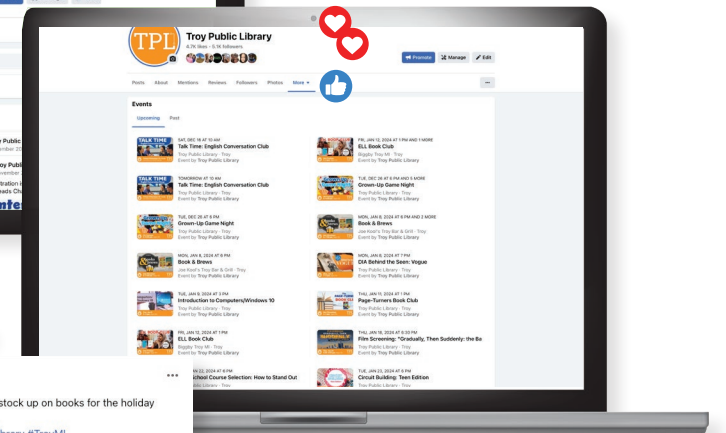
TPL

Troy Public Library
4.7K likes • 5.1K followers

Promote Manage Edit

Posts About Mentions Reviews Followers Photos More ▾ ...

Events

Upcoming Past

SAT, DEC 16 AT 10 AM
Talk Time: English Conversation Club
Troy Public Library · Troy
Event by Troy Public Library

TOMORROW AT 10 AM
Talk Time: English Conversation Club
Troy Public Library · Troy
Event by Troy Public Library

TUE, DEC 26 AT 6 PM
Grown-Up Game Night
Troy Public Library · Troy
Event by Troy Public Library

MON, JAN 8, 2024 AT 6 PM
Book & Brews
Joe Kool's Troy Bar & Grill · Troy
Event by Troy Public Library

TUE, JAN 9, 2024 AT 3 PM
Introduction to Computers/Windows 10
Troy Public Library · Troy
Event by Troy Public Library

FRI, JAN 12, 2024 AT 1 PM
ELL Book Club
Biggby Troy MI · Troy
Event by Troy Public Library

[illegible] 22, 2024 AT 6 PM
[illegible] School Course Selection: How to Stand Out

FRI, JAN 12, 2024 AT 1 PM AND 1 MORE
ELL Book Club
Biggby Troy MI · Troy
Event by Troy Public Library

TUE, DEC 26 AT 6 PM AND 5 MORE
Grown-Up Game Night
Troy Public Library · Troy
Event by Troy Public Library

MON, JAN 8, 2024 AT 6 PM AND 2 MORE
Book & Brews
Joe Kool's Troy Bar & Grill · Troy
Event by Troy Public Library

MON, JAN 8, 2024 AT 7 PM
DIA Behind the Seen: Vogue
Troy Public Library · Troy
Event by Troy Public Library

THU, JAN 11, 2024 AT 7 PM
Page-Turners Book Club
Troy Public Library · Troy
Event by Troy Public Library

THU, JAN 18, 2024 AT 6:30 PM
Film Screening: "Gradually, Then Suddenly: the Ba
Troy Public Library · Troy
Event by Troy Public Library

TUE, JAN 23, 2024 AT 6 PM
Circuit Building: Teen Edition
Troy Public Library · Troy

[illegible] Public
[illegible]ember 2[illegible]
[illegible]oy Publ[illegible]
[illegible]stration i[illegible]
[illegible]ads Cl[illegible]
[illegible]nte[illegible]

...
stock up on books for the holiday
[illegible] #TroyMI